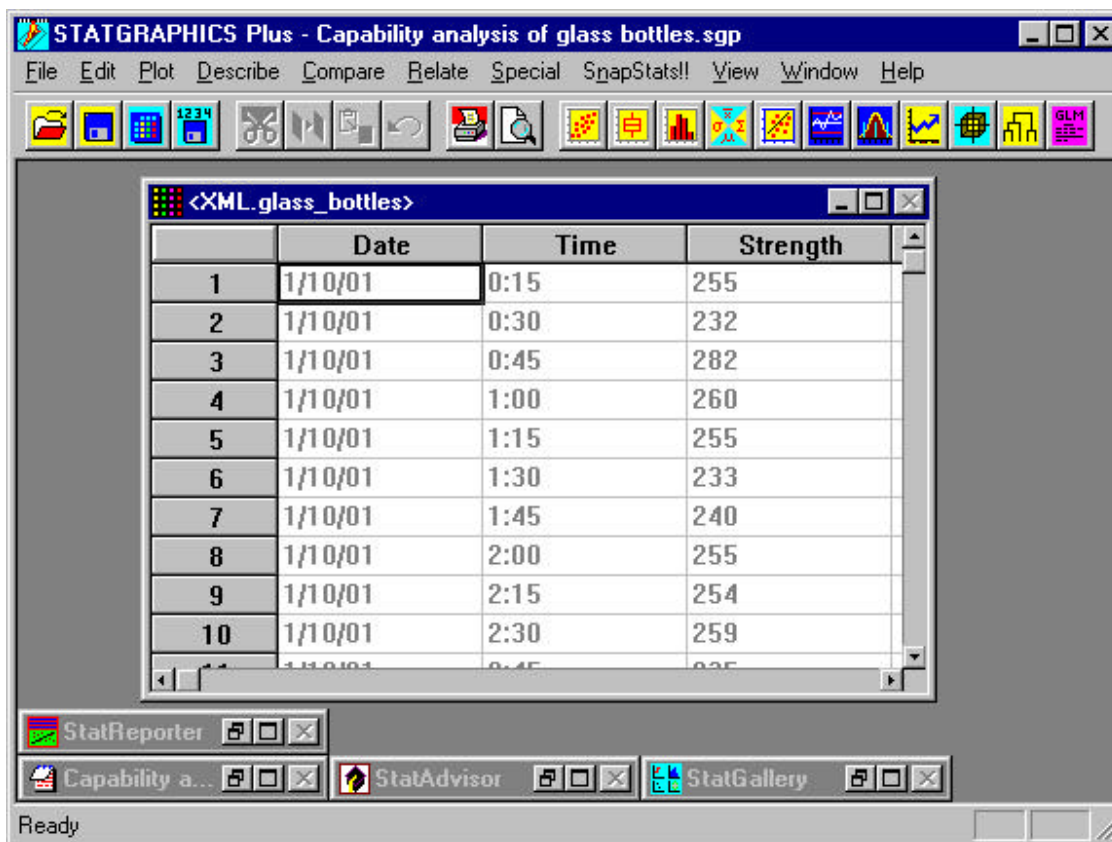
STATGRAPHICS Plus - Capability analysis of glass bottles.sgp

File Edit Plot Describe Compare Relate Special SnapStats!! View Window Help

1234 GLM

<XML.glass_bottles>

| | Date | Time | Strength |
|---|---|---|---|
| 1 | 1/10/01 | 0:15 | 255 |
| 2 | 1/10/01 | 0:30 | 232 |
| 3 | 1/10/01 | 0:45 | 282 |
| 4 | 1/10/01 | 1:00 | 260 |
| 5 | 1/10/01 | 1:15 | 255 |
| 6 | 1/10/01 | 1:30 | 233 |
| 7 | 1/10/01 | 1:45 | 240 |
| 8 | 1/10/01 | 2:00 | 255 |
| 9 | 1/10/01 | 2:15 | 254 |
| 10 | 1/10/01 | 2:30 | 259 |
| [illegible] | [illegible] | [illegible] | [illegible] |

StatReporter

Capability a...

StatAdvisor

StatGallery

Ready